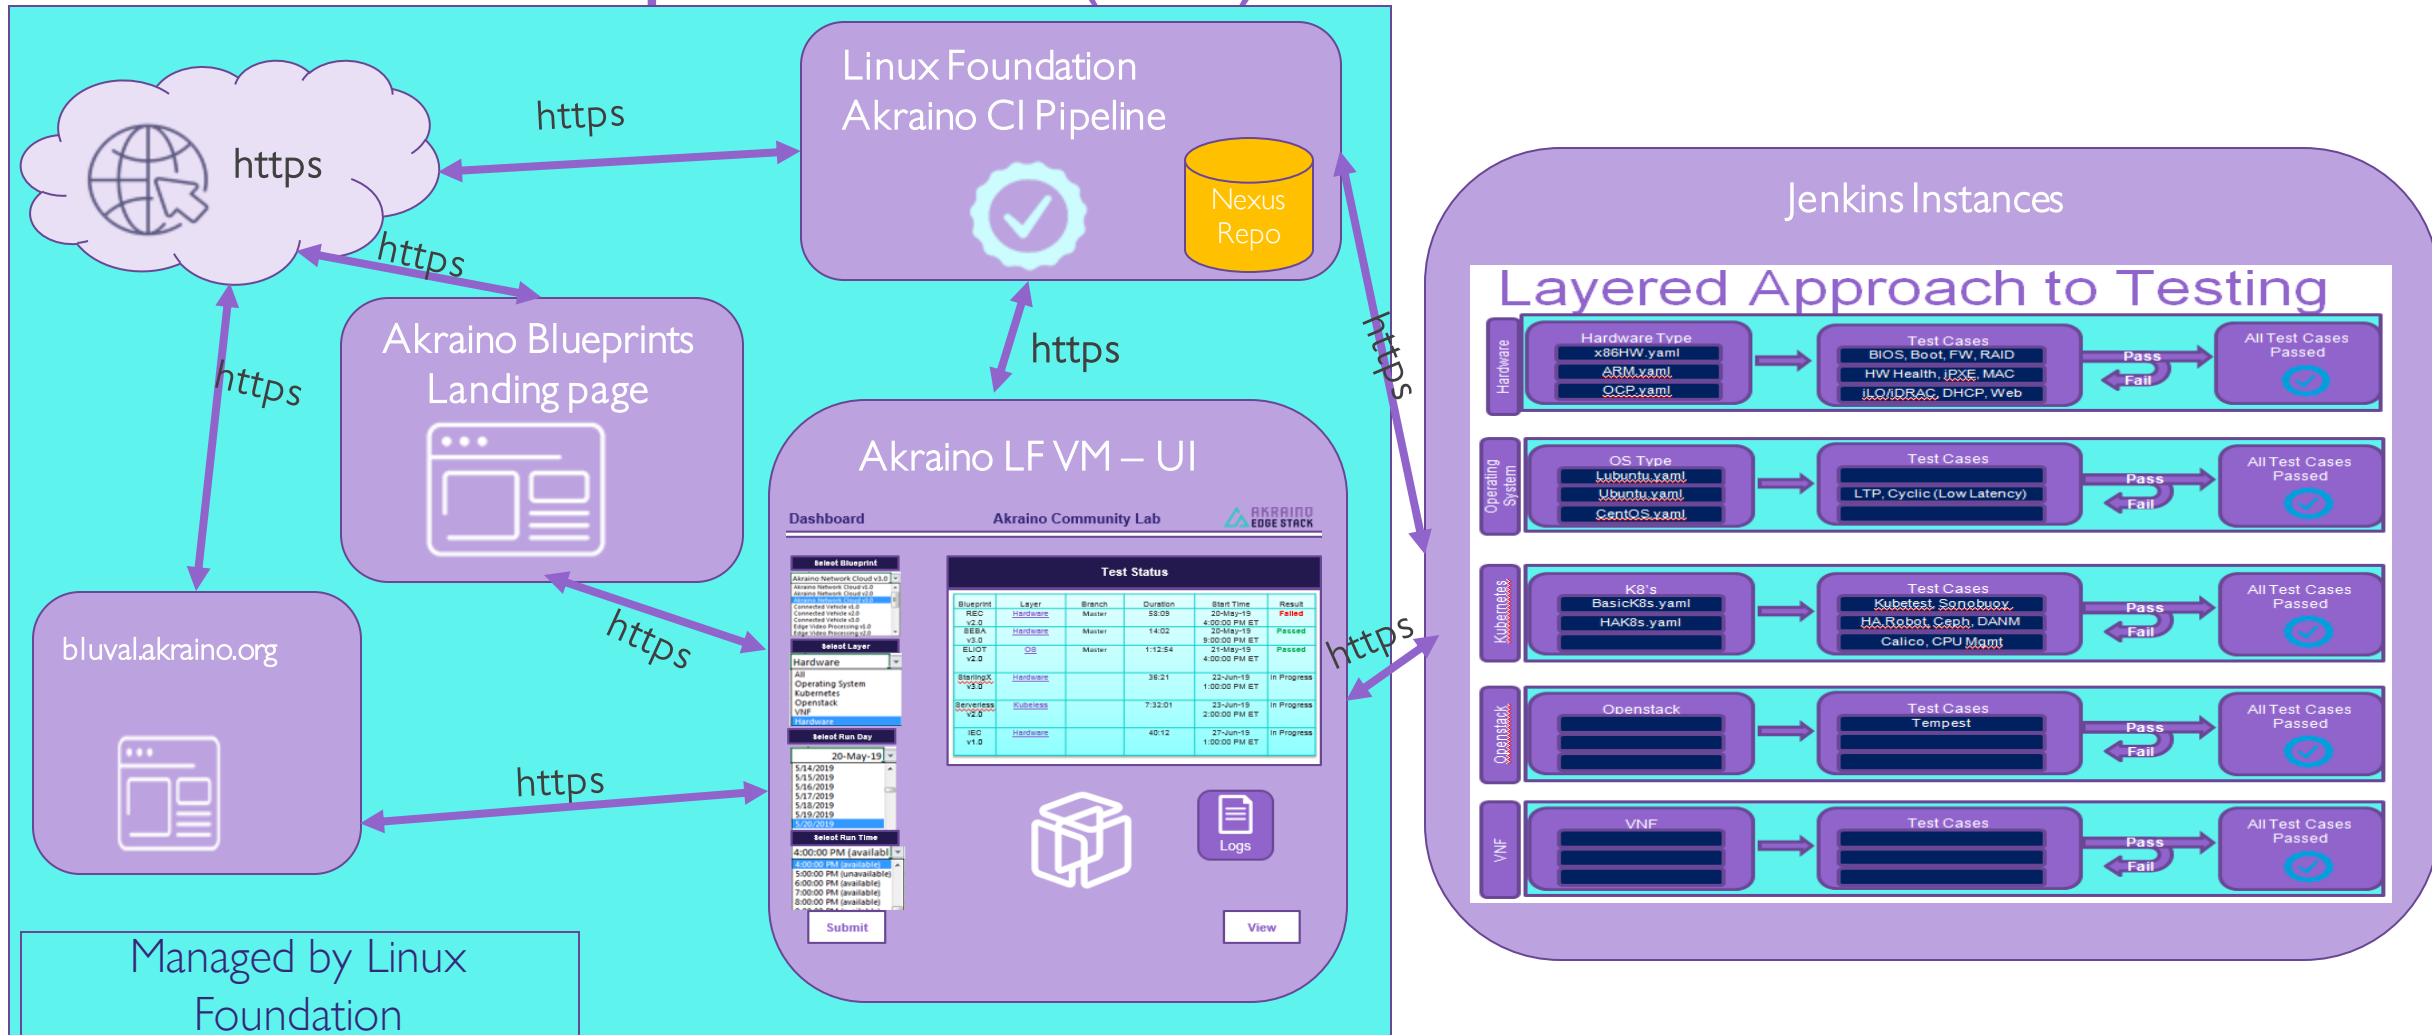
https

https

Linux Foundation
Akraino CI Pipeline

Nexus Repo

https

https

Akraino Blueprints Landing page

https

Akraino LF VM – UI

Dashboard Akraino Community Lab AKRAINO EDGE STACK

Select Blueprint
Akraino Network Cloud v1.0
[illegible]

Select Layer
Hardware
All
Operating System
Kubernetes
Openstack
VNF
Hardware

Select Run Day
20-May-19
5/14/2019
5/15/2019
5/16/2019
5/17/2019
5/18/2019
5/19/2019
5/20/2019

Select Run Time
4:00:00 PM (availabl
4:00:00 PM (available)
5:00:00 PM (unavailable)
6:00:00 PM (available)
7:00:00 PM (available)
8:00:00 PM (available)

Submit

Test Status

| Blueprint | Layer | Branch | Duration | Start Time | Result |
|---|---|---|---|---|---|
| REC v2.0 | Hardware | Master | 58:09 | 20-May-19 4:00:00 PM ET | Failed |
| SEBA v3.0 | Hardware | Master | 14:02 | 20-May-19 9:00:00 PM ET | Passed |
| ELIOT v2.0 | OS | Master | 1:12:54 | 21-May-19 4:00:00 PM ET | Passed |
| StarlingX v3.0 | Hardware | | 36:21 | 22-Jun-19 1:00:00 PM ET | In Progress |
| Serverless v2.0 | Kubeless | | 7:32:01 | 23-Jun-19 2:00:00 PM ET | In Progress |
| IEC v1.0 | Hardware | | 40:12 | 27-Jun-19 1:00:00 PM ET | In Progress |

Logs

View

https

bluval.akraino.org

https

https

Managed by Linux Foundation

Jenkins Instances

Layered Approach to Testing

Hardware
Hardware Type
x86HW.yaml
ARM.yaml
OCP.yaml
Test Cases
BIOS, Boot, FW, RAID
HW Health, iPXE, MAC
iLO/iDRAC, DHCP, Web
Pass
Fail
All Test Cases Passed

Operating System
OS Type
Lubuntu.yaml
Ubuntu.yaml
CentOS.yaml
Test Cases
LTP, Cyclic (Low Latency)
Pass
Fail
All Test Cases Passed

Kubernetes
K8's
BasicK8s.yaml
HAK8s.yaml
Test Cases
Kubetest, Sonobuoy,
HA Robot, Ceph, DANM
Calico, CPU Mgmt
Pass
Fail
All Test Cases Passed

Openstack
Openstack
Test Cases
Tempest
Pass
Fail
All Test Cases Passed

VNF
VNF
Test Cases
Pass
Fail
All Test Cases Passed